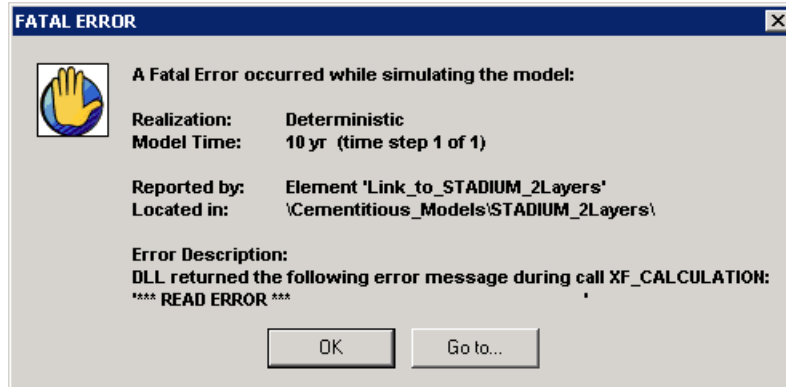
FATAL ERROR

A Fatal Error occurred while simulating the model:

Realization: Deterministic
Model Time: 10 yr (time step 1 of 1)

Reported by: Element 'Link_to_STADIUM_2Layers'
Located in: \Cementitious_Models\STADIUM_2Layers\

Error Description:
DLL returned the following error message during call XF_CALCULATION:
'*** READ ERROR *** '

OK Go to...